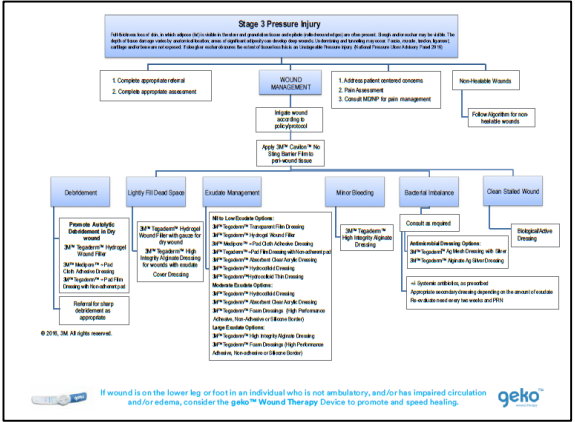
Stage 3 Pressure Injury

Full-thickness loss of skin, in which adipose (fat) is visible in the ulcer and granulation tissue and epibole (rolled wound edges) are often present. Slough and/or eschar may be visible. The depth of tissue damage varies by anatomical location; areas of significant adiposity can develop deep wounds. Undermining and tunneling may occur. Fascia, muscle, tendon, ligament, cartilage and/or bone are not exposed. If slough or eschar obscures the extent of tissue loss this is an Unstageable Pressure Injury. (National Pressure Ulcer Advisory Panel 2016)

1. Complete appropriate referral
2. Complete appropriate assessment

WOUND MANAGEMENT

1. Address patient centered concerns
2. Pain Assessment
3. Consult MD/NP for pain management

Non-Healable Wounds

Follow Algorithm for non-healable wounds

Irrigate wound according to policy/protocol

Apply 3M™ Cavilon™ No Sting Barrier Film to peri-wound tissue

Debridement

Promote Autolytic Debridement in Dry wound
3M™ Tegaderm™ Hydrogel Wound Filler
3M™ Medipore™ + Pad Cloth Adhesive Dressing
3M™ Tegaderm™ + Pad Film Dressing with Non-adherent pad

Referral for sharp debridement as appropriate

Lightly Fill Dead Space

3M™ Tegaderm™ Hydrogel Wound Filler with gauze for dry wound
3M™ Tegaderm™ High Integrity Alginate Dressing for wounds with exudate
Cover Dressing

Exudate Management

Nil to Low Exudate Options:
3M™ Tegaderm™ Transparent Film Dressing
3M™ Tegaderm™ Hydrogel Wound Filler
3M™ Medipore™ + Pad Cloth Adhesive Dressing
3M™ Tegaderm™ + Pad Film Dressing with Non-adherent pad
3M™ Tegaderm™ Absorbent Clear Acrylic Dressing
3M™ Tegaderm™ Hydrocolloid Dressing
3M™ Tegaderm™ Hydrocolloid Thin Dressing
Moderate Exudate Options:
3M™ Tegaderm™ Hydrocolloid Dressing
3M™ Tegaderm™ Absorbent Clear Acrylic Dressing
3M™ Tegaderm™ Foam Dressings (High Performance Adhesive, Non-Adhesive or Silicone Border)
Large Exudate Options:
3M™ Tegaderm™ High Integrity Alginate Dressing
3M™ Tegaderm™ Foam Dressings (High Performance Adhesive, Non-adhesive or Silicone Border)

Minor Bleeding

3M™ Tegaderm™ High Integrity Alginate Dressing

Bacterial Imbalance

Consult as required

Antimicrobial Dressing Options:
3M™ Tegaderm™ Ag Mesh Dressing with Silver
3M™ Tegaderm™ Alginate Ag Silver Dressing

+/- Systemic antibiotics, as prescribed
Appropriate secondary dressing depending on the amount of exudate
Re-evaluate need every two weeks and PRN

Clean Stalled Wound

Biological/Active Dressing

© 2016, 3M. All rights reserved.

If wound is on the lower leg or foot in an individual who is not ambulatory, and/or has impaired circulation and/or edema, consider the geko™ Wound Therapy Device to promote and speed healing.

geko